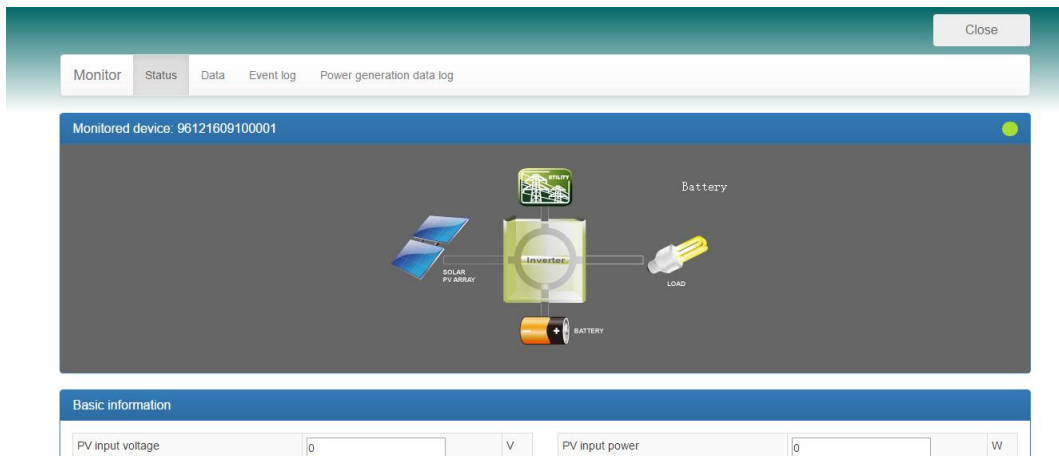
Close

Monitor Status Data Event log Power generation data log

Monitored device: 96121609100001

UTILITY

Battery

Inverter

SOLAR PV ARRAY

LOAD

BATTERY

Basic information

| PV input voltage | 0 | V | PV input power | 0 | W |
|---|---|---|---|---|---|